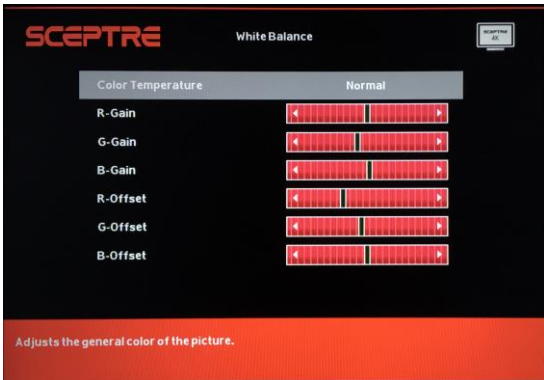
SCEPTRE

White Balance

SCEPTRE 4K

| Color Temperature | Normal |
|---|---|
| R-Gain | |
| G-Gain | |
| B-Gain | |
| R-Offset | |
| G-Offset | |
| B-Offset | |

Adjusts the general color of the picture.